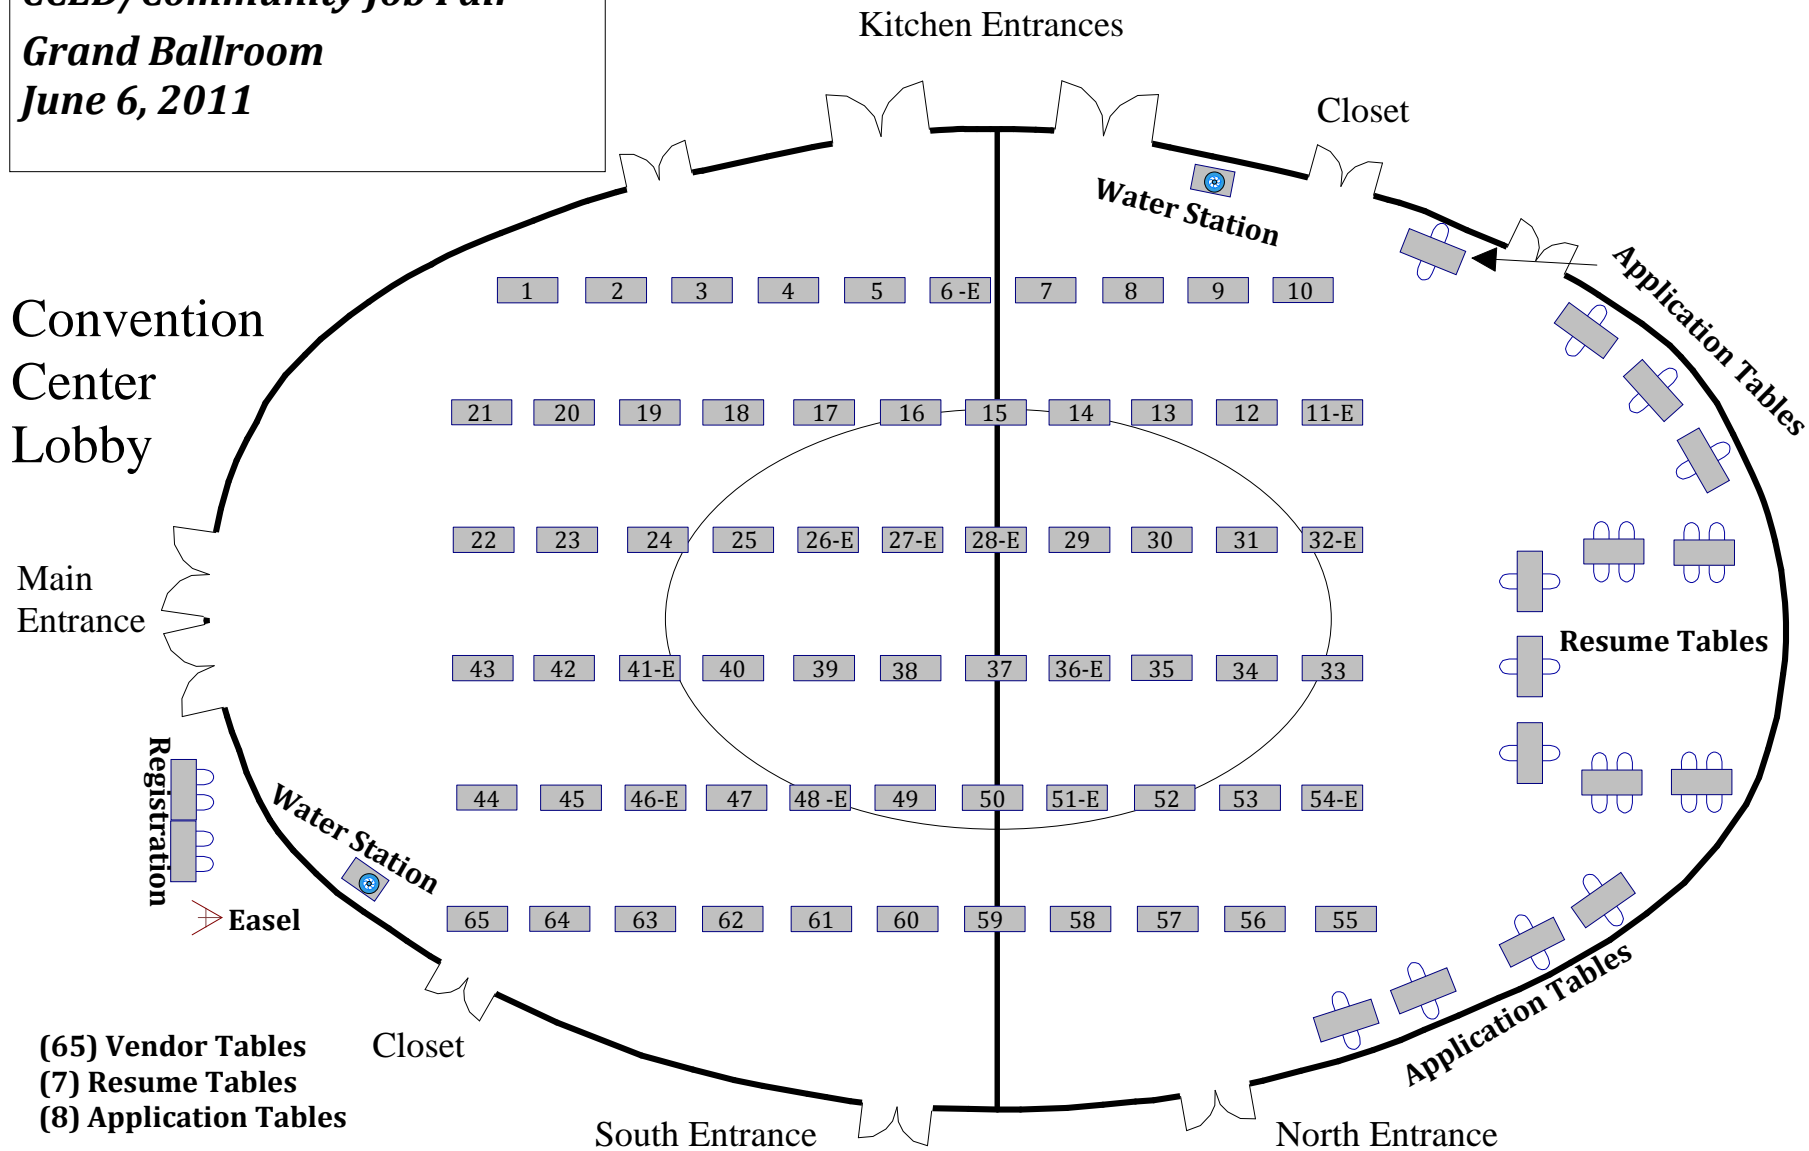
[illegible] Community Job Fair
Grand Ballroom
June 6, 2011

Kitchen Entrances

Closet

Water Station

Application Tables

Convention Center Lobby

| 1 | 2 | 3 | 4 | 5 | 6 -E | 7 | 8 | 9 | 10 |
|---|---|---|---|---|---|---|---|---|---|

| 21 | 20 | 19 | 18 | 17 | 16 | 15 | 14 | 13 | 12 | 11-E |
|---|---|---|---|---|---|---|---|---|---|---|

| 22 | 23 | 24 | 25 | 26-E | 27-E | 28-E | 29 | 30 | 31 | 32-E |
|---|---|---|---|---|---|---|---|---|---|---|

| 43 | 42 | 41-E | 40 | 39 | 38 | 37 | 36-E | 35 | 34 | 33 |
|---|---|---|---|---|---|---|---|---|---|---|

| 44 | 45 | 46-E | 47 | 48 -E | 49 | 50 | 51-E | 52 | 53 | 54-E |
|---|---|---|---|---|---|---|---|---|---|---|

| 65 | 64 | 63 | 62 | 61 | 60 | 59 | 58 | 57 | 56 | 55 |
|---|---|---|---|---|---|---|---|---|---|---|

Main Entrance

Resume Tables

Registration

Water Station

Easel

Application Tables

(65) Vendor Tables
(7) Resume Tables
(8) Application Tables

Closet

South Entrance

North Entrance